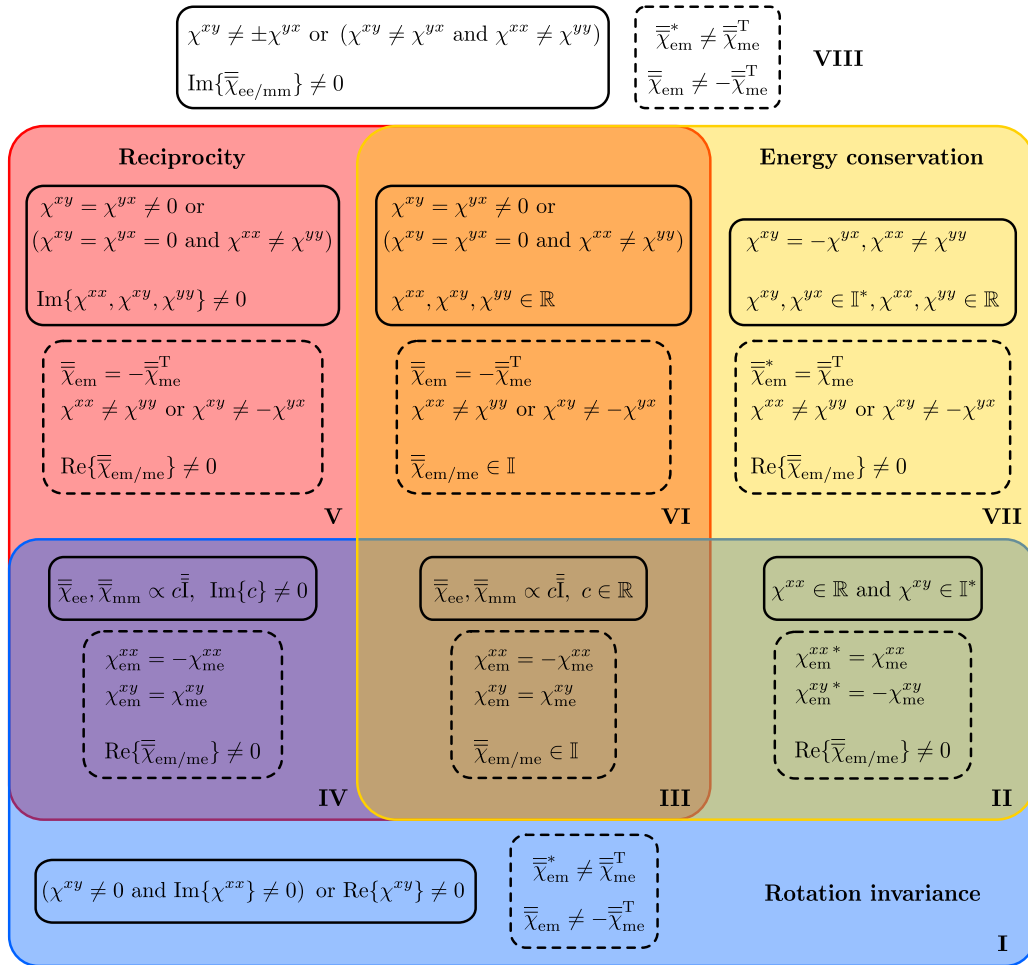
$\chi^{xy} \neq \pm\chi^{yx}$ or $(\chi^{xy} \neq \chi^{yx}$ and $\chi^{xx} \neq \chi^{yy})$

$\mathrm{Im}\{\overline{\overline{\chi}}_{\mathrm{ee/mm}}\} \neq 0$

$\overline{\overline{\chi}}_{\mathrm{em}}^{*} \neq \overline{\overline{\chi}}_{\mathrm{me}}^{\mathrm{T}}$

$\overline{\overline{\chi}}_{\mathrm{em}} \neq -\overline{\overline{\chi}}_{\mathrm{me}}^{\mathrm{T}}$

VIII

Reciprocity

$\chi^{xy} = \chi^{yx} \neq 0$ or $(\chi^{xy} = \chi^{yx} = 0$ and $\chi^{xx} \neq \chi^{yy})$

$\mathrm{Im}\{\chi^{xx}, \chi^{xy}, \chi^{yy}\} \neq 0$

$\overline{\overline{\chi}}_{\mathrm{em}} = -\overline{\overline{\chi}}_{\mathrm{me}}^{\mathrm{T}}$

$\chi^{xx} \neq \chi^{yy}$ or $\chi^{xy} \neq -\chi^{yx}$

$\mathrm{Re}\{\overline{\overline{\chi}}_{\mathrm{em/me}}\} \neq 0$

V

$\chi^{xy} = \chi^{yx} \neq 0$ or $(\chi^{xy} = \chi^{yx} = 0$ and $\chi^{xx} \neq \chi^{yy})$

$\chi^{xx}, \chi^{xy}, \chi^{yy} \in \mathbb{R}$

$\overline{\overline{\chi}}_{\mathrm{em}} = -\overline{\overline{\chi}}_{\mathrm{me}}^{\mathrm{T}}$

$\chi^{xx} \neq \chi^{yy}$ or $\chi^{xy} \neq -\chi^{yx}$

$\overline{\overline{\chi}}_{\mathrm{em/me}} \in \mathbb{I}$

VI

Energy conservation

$\chi^{xy} = -\chi^{yx}, \chi^{xx} \neq \chi^{yy}$

$\chi^{xy}, \chi^{yx} \in \mathbb{I}^{*}, \chi^{xx}, \chi^{yy} \in \mathbb{R}$

$\overline{\overline{\chi}}_{\mathrm{em}}^{*} = \overline{\overline{\chi}}_{\mathrm{me}}^{\mathrm{T}}$

$\chi^{xx} \neq \chi^{yy}$ or $\chi^{xy} \neq -\chi^{yx}$

$\mathrm{Re}\{\overline{\overline{\chi}}_{\mathrm{em/me}}\} \neq 0$

VII

$\overline{\overline{\chi}}_{\mathrm{ee}}, \overline{\overline{\chi}}_{\mathrm{mm}} \propto c\overline{\overline{\mathrm{I}}}$, $\mathrm{Im}\{c\} \neq 0$

$\chi_{\mathrm{em}}^{xx} = -\chi_{\mathrm{me}}^{xx}$

$\chi_{\mathrm{em}}^{xy} = \chi_{\mathrm{me}}^{xy}$

$\mathrm{Re}\{\overline{\overline{\chi}}_{\mathrm{em/me}}\} \neq 0$

IV

$\overline{\overline{\chi}}_{\mathrm{ee}}, \overline{\overline{\chi}}_{\mathrm{mm}} \propto c\overline{\overline{\mathrm{I}}}$, $c \in \mathbb{R}$

$\chi_{\mathrm{em}}^{xx} = -\chi_{\mathrm{me}}^{xx}$

$\chi_{\mathrm{em}}^{xy} = \chi_{\mathrm{me}}^{xy}$

$\overline{\overline{\chi}}_{\mathrm{em/me}} \in \mathbb{I}$

III

$\chi^{xx} \in \mathbb{R}$ and $\chi^{xy} \in \mathbb{I}^{*}$

$\chi_{\mathrm{em}}^{xx\,*} = \chi_{\mathrm{me}}^{xx}$

$\chi_{\mathrm{em}}^{xy\,*} = -\chi_{\mathrm{me}}^{xy}$

$\mathrm{Re}\{\overline{\overline{\chi}}_{\mathrm{em/me}}\} \neq 0$

II

$(\chi^{xy} \neq 0$ and $\mathrm{Im}\{\chi^{xx}\} \neq 0)$ or $\mathrm{Re}\{\chi^{xy}\} \neq 0$

$\overline{\overline{\chi}}_{\mathrm{em}}^{*} \neq \overline{\overline{\chi}}_{\mathrm{me}}^{\mathrm{T}}$

$\overline{\overline{\chi}}_{\mathrm{em}} \neq -\overline{\overline{\chi}}_{\mathrm{me}}^{\mathrm{T}}$

Rotation invariance

I